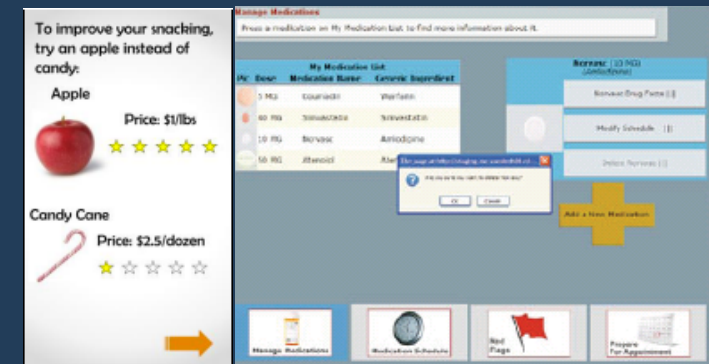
To improve your snacking, try an apple instead of candy:

Apple

Price: $1/lbs

Candy Cane

Price: $2.5/dozen

Manage Medications

Press a medication on My Medication List to find more information about it.

My Medication List

| Pic | Dose | Medication Name | Generic Ingredient |
|---|---|---|---|
| | 5 MG | Coumadin | Warfarin |
| | 40 MG | Simvastatin | Simvastatin |
| | 10 MG | Norvasc | Amlodipine |
| | 50 MG | Atenolol | Ate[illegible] |

Norvasc (10 MG)
(Amlodipine)

Norvasc Drug Facts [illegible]

Modify Schedule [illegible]

Delete Norvasc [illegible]

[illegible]

Are you sure you want to delete this item?

OK Cancel

Add a New Medication

Manage Medications

Medication Schedule

Red Flags

Prepare For Appointment